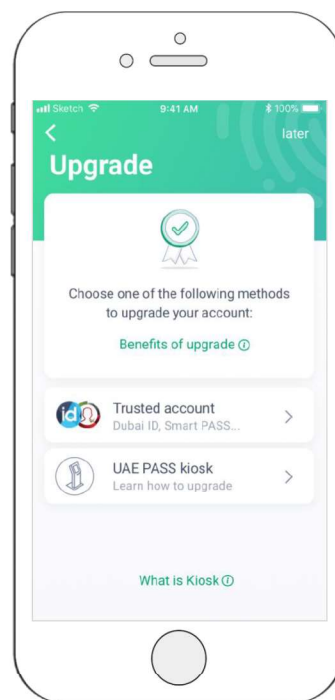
Sketch 9:41 AM 100%

<

later

Upgrade

Choose one of the following methods to upgrade your account:

Benefits of upgrade ⓘ

Trusted account
Dubai ID, Smart PASS...

>

UAE PASS kiosk
Learn how to upgrade

>

What is Kiosk ⓘ